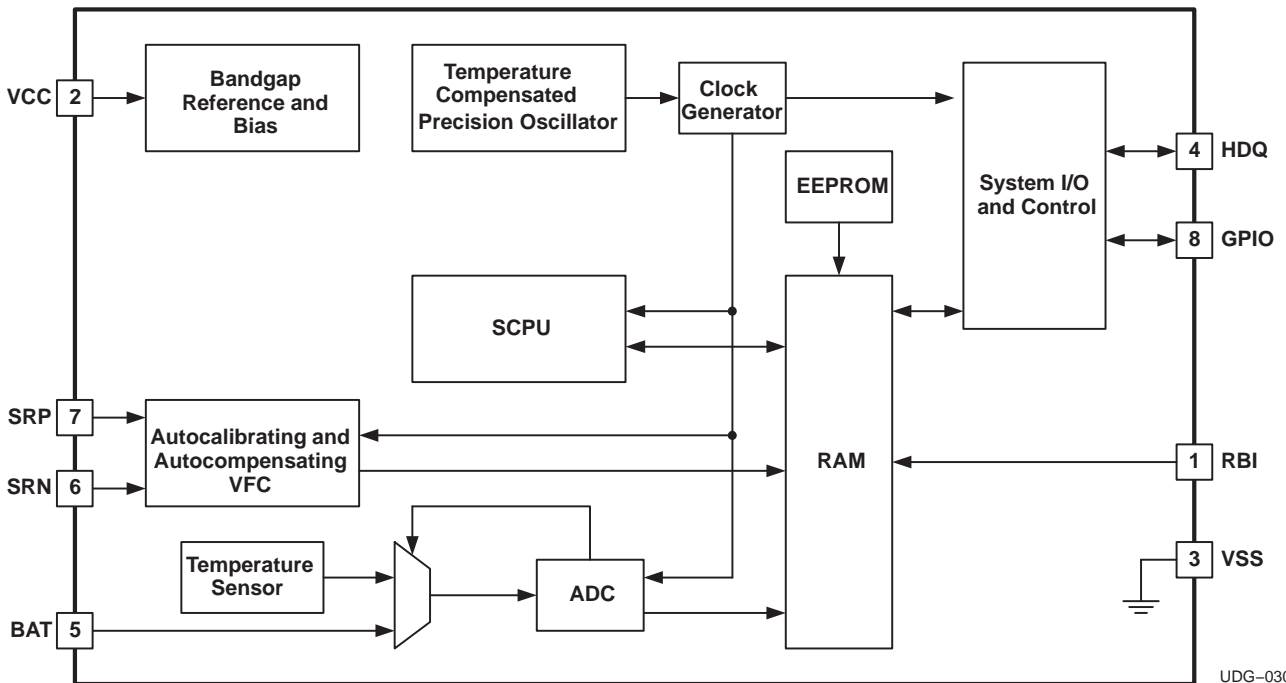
VCC 2

Bandgap Reference and Bias

Temperature Compensated Precision Oscillator

Clock Generator

EEPROM

System I/O and Control

4 HDQ

8 GPIO

SCPU

RAM

SRP 7

SRN 6

Autocalibrating and Autocompensating VFC

1 RBI

Temperature Sensor

ADC

3 VSS

BAT 5

UDG–030